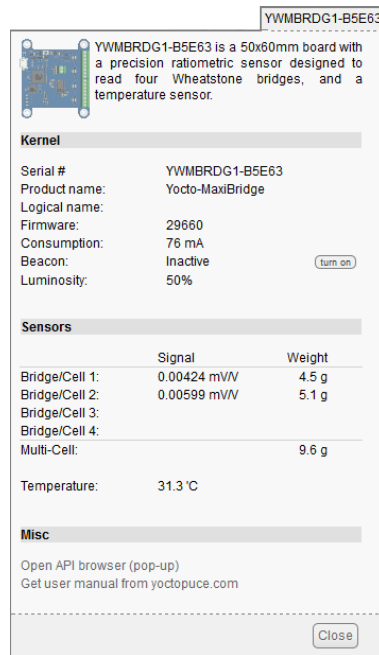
YWMBRDG1-B5E63

YWMBRDG1-B5E63 is a 50x60mm board with a precision ratiometric sensor designed to read four Wheatstone bridges, and a temperature sensor.

Kernel

| | | |
|---|---|---|
| Serial # | YWMBRDG1-B5E63 | |
| Product name: | Yocto-MaxiBridge | |
| Logical name: | | |
| Firmware: | 29660 | |
| Consumption: | 76 mA | |
| Beacon: | Inactive | turn on |
| Luminosity: | 50% | |

Sensors

| | Signal | Weight |
|---|---|---|
| Bridge/Cell 1: | 0.00424 mV/V | 4.5 g |
| Bridge/Cell 2: | 0.00599 mV/V | 5.1 g |
| Bridge/Cell 3: | | |
| Bridge/Cell 4: | | |
| Multi-Cell: | | 9.6 g |

Temperature: 31.3 'C

Misc

Open API browser (pop-up)
Get user manual from yoctopuce.com

Close